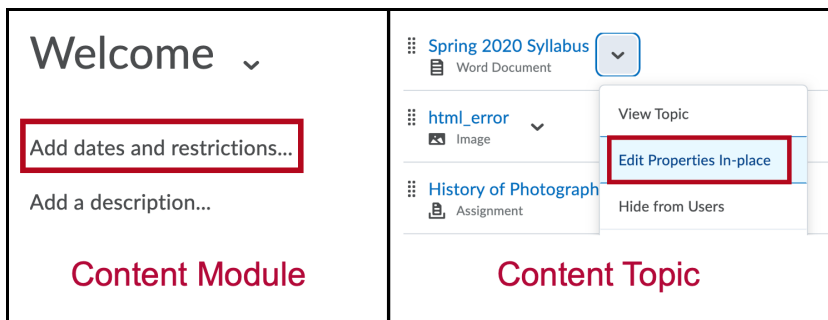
Welcome

Add dates and restrictions...

Add a description...

Content Module

Spring 2020 Syllabus
Word Document

html_error
Image

History of Photograph
Assignment

View Topic

Edit Properties In-place

Hide from Users

Content Topic